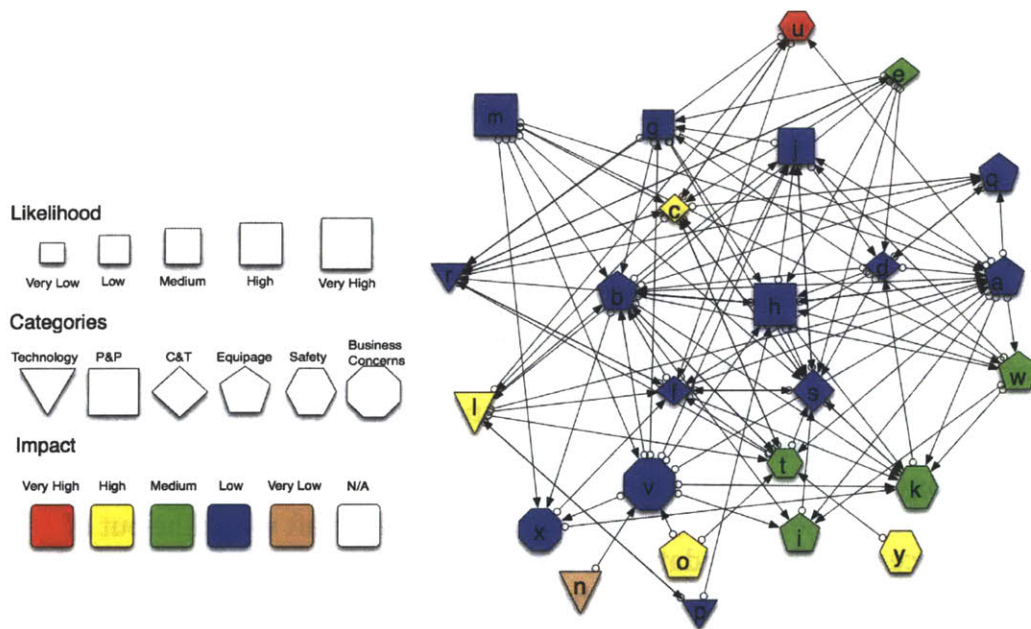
Likelihood

Very Low
Low
Medium
High
Very High

Categories

Technology
P&P
C&T
Equipage
Safety
Business Concerns

Impact

Very High
High
Medium
Low
Very Low
N/A

u
e
m
q
j
G
c
r
b
h
d
a
w
l
f
s
t
k
v
x
i
o
y
n
p